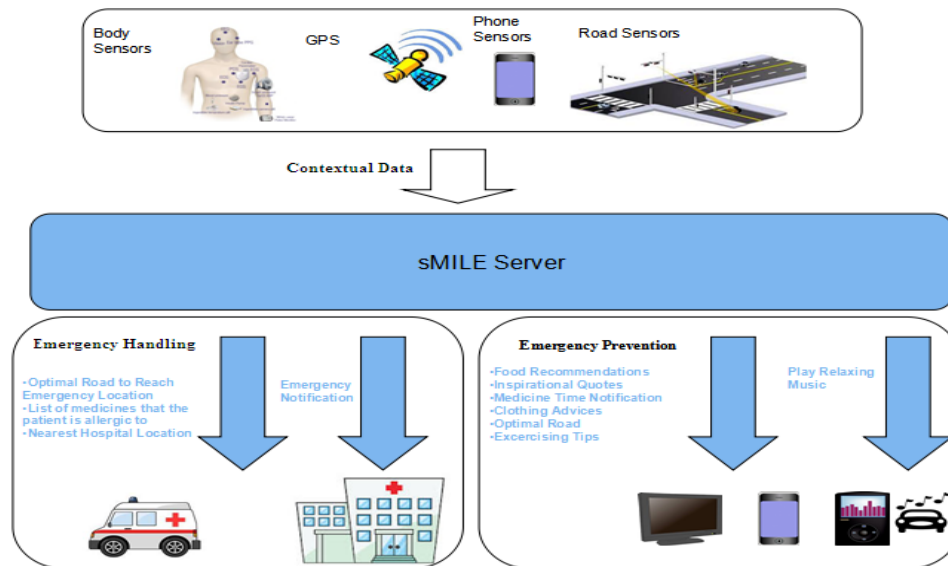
Body Sensors

GPS

Phone Sensors

Road Sensors

Contextual Data

sMILE Server

Emergency Handling

-Optimal Road to Reach Emergency Location
-List of medicines that the patient is allergic to
-Nearest Hospital Location

Emergency Notification

Emergency Prevention

-Food Recommendations
-Inspirational Quotes
-Medicine Time Notification
-Clothing Advices
-Optimal Road
-Excercising Tips

Play Relaxing Music